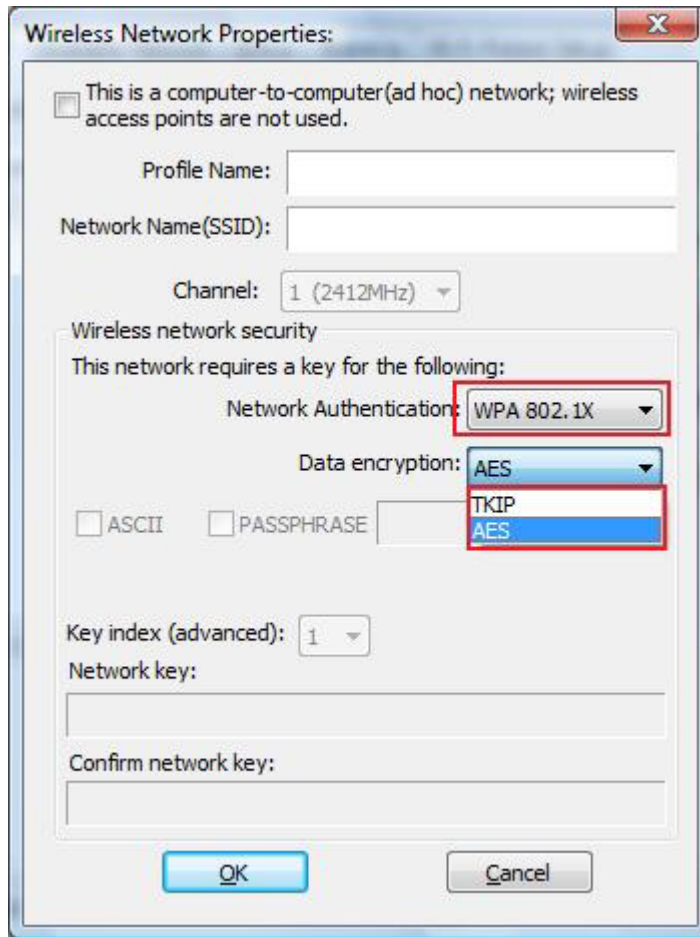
Wireless Network Properties:

This is a computer-to-computer(ad hoc) network; wireless access points are not used.

Profile Name:

Network Name(SSID):

Channel: 1 (2412MHz)

Wireless network security

This network requires a key for the following:

Network Authentication: WPA 802.1X

Data encryption: AES

TKIP
AES

ASCII PASSPHRASE

Key index (advanced): 1

Network key:

Confirm network key:

OK Cancel